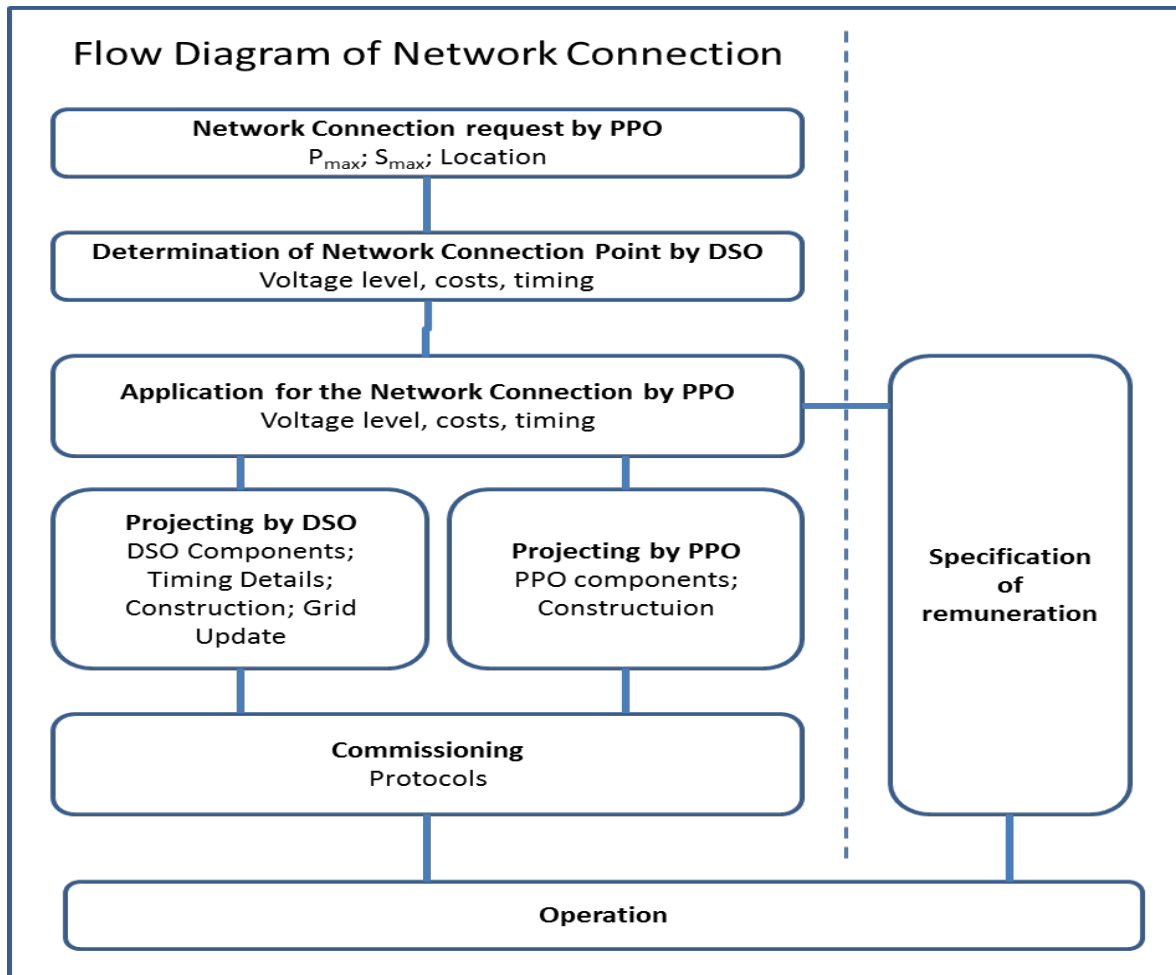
Flow Diagram of Network Connection

**Network Connection request by PPO**
$P_{max}$; $S_{max}$; Location

**Determination of Network Connection Point by DSO**
Voltage level, costs, timing

**Application for the Network Connection by PPO**
Voltage level, costs, timing

**Projecting by DSO**
DSO Components; Timing Details; Construction; Grid Update

**Projecting by PPO**
PPO components; Constructuion

**Specification of remuneration**

**Commissioning**
Protocols

**Operation**